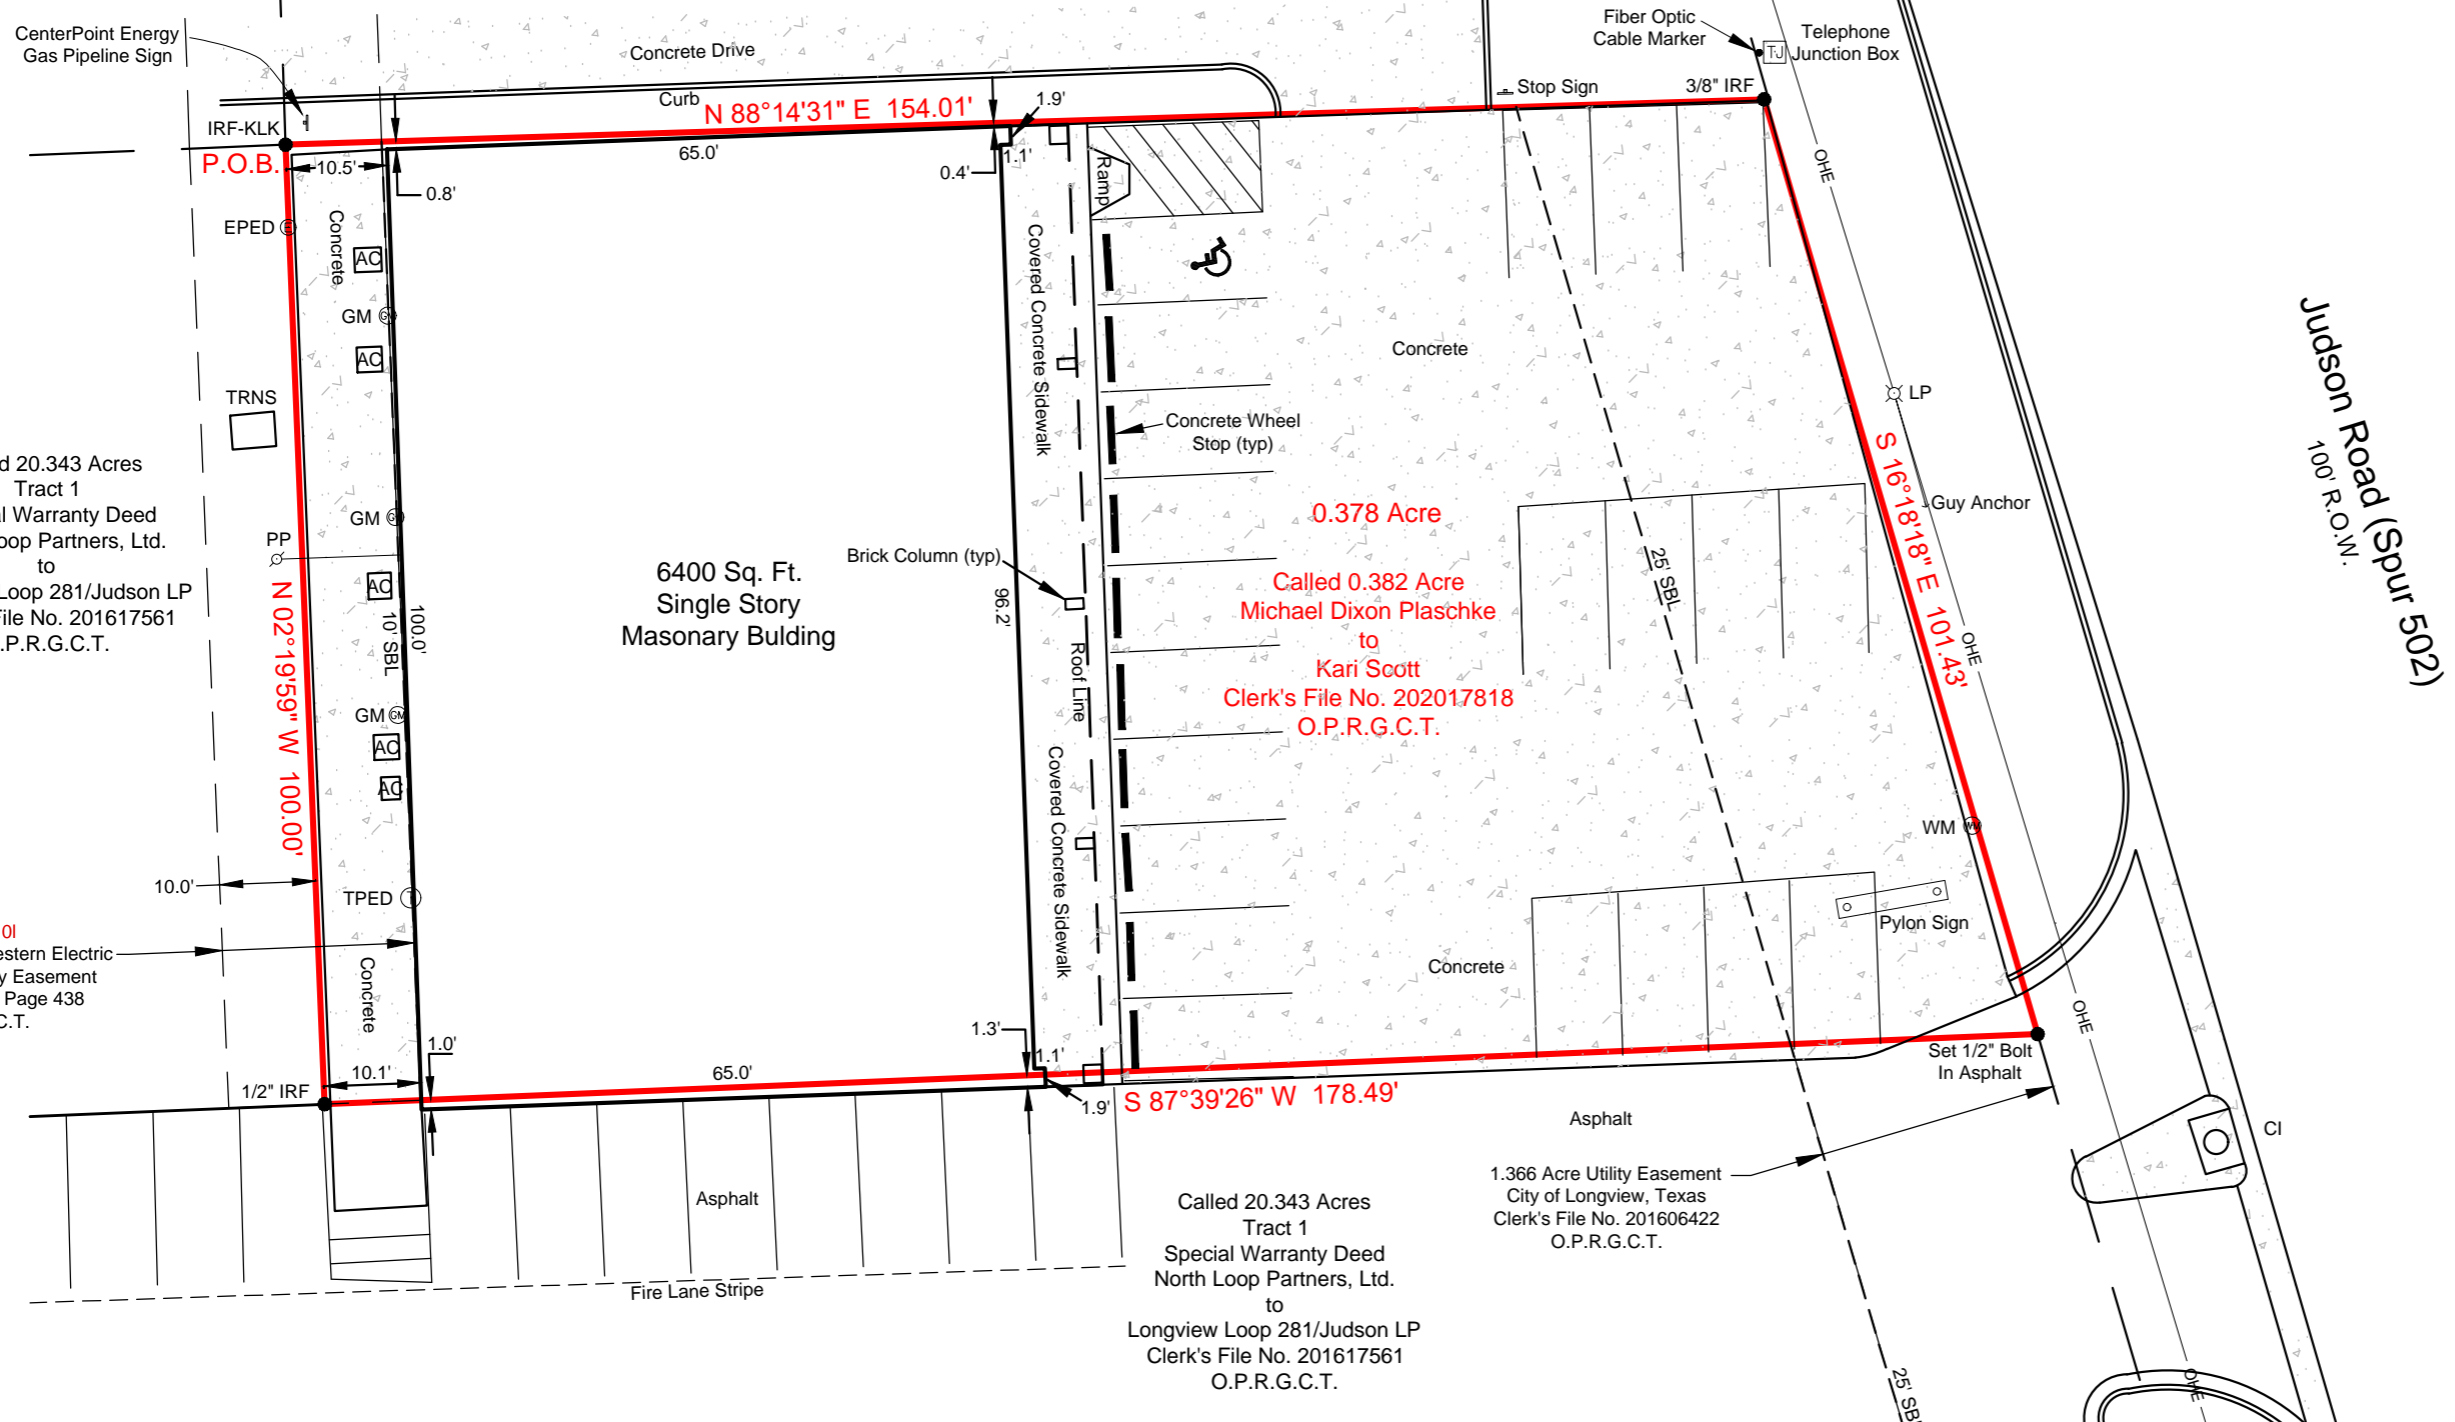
CenterPoint Energy
Gas Pipeline Sign

Concrete Drive

Fiber Optic
Cable Marker

Telephone
Junction Box

TJ

Curb

N 88°14'31" E 154.01'

1.9'

Stop Sign

3/8" IRF

IRF-KLK

P.O.B.

10.5'

65.0'

0.8'

0.4'

1.1'

Ramp

OHE

EPED

Concrete

AC

GM

AC

TRNS

Covered Concrete Sidewalk

Concrete

LP

Concrete Wheel
Stop (typ)

Judson Road (Spur 502)
100' R.O.W.

d 20.343 Acres
Tract 1
l Warranty Deed
oop Partners, Ltd.
to
Loop 281/Judson LP
File No. 201617561
.P.R.G.C.T.

GM

PP

S 16°18'18" E 101.43'

Guy Anchor

0.378 Acre

6400 Sq. Ft.
Single Story
Masonary Bulding

Brick Column (typ)

25' SBL

Called 0.382 Acre
Michael Dixon Plaschke
to
Kari Scott
Clerk's File No. 202017818
O.P.R.G.C.T.

N 02°19'59" W 100.00'

AC

10' SBL

100.0'

96.2'

Roof Line

OHE

GM

AC

AC

WM

10.0'

TPED

Covered Concrete Sidewalk

Pylon Sign

0l
estern Electric
y Easement
Page 438
C.T.

Concrete

Concrete

1.3'

1.1'

Set 1/2" Bolt
In Asphalt

OHE

1.0'

10.1'

1/2" IRF

65.0'

1.9'

S 87°39'26" W 178.49'

Asphalt

Cl

Asphalt

Called 20.343 Acres
Tract 1
Special Warranty Deed
North Loop Partners, Ltd.
to
Longview Loop 281/Judson LP
Clerk's File No. 201617561
O.P.R.G.C.T.

1.366 Acre Utility Easement
City of Longview, Texas
Clerk's File No. 201606422
O.P.R.G.C.T.

Fire Lane Stripe

25' SB

OHE